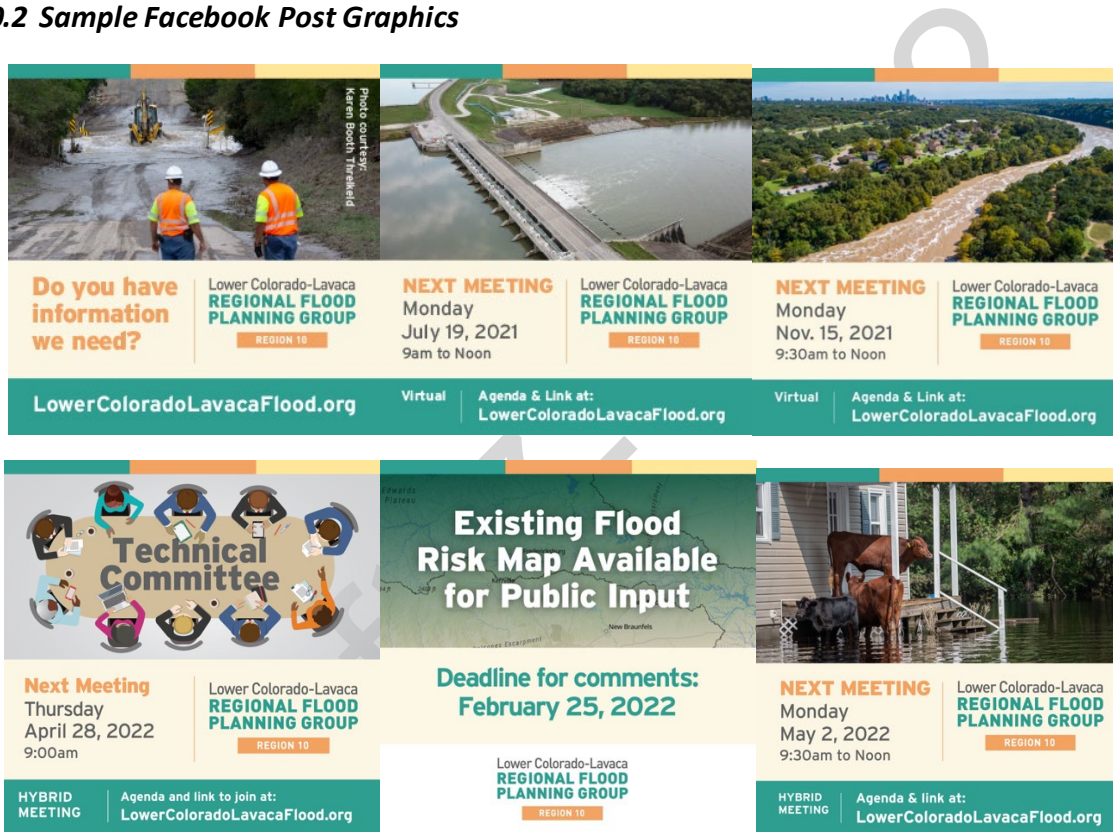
.2 Sample Facebook Post Graphics

Photo courtesy: Karen Booth Threlkeld

Do you have information we need?

Lower Colorado-Lavaca
REGIONAL FLOOD PLANNING GROUP
REGION 10

LowerColoradoLavacaFlood.org

NEXT MEETING
Monday
July 19, 2021
9am to Noon

Lower Colorado-Lavaca
REGIONAL FLOOD PLANNING GROUP
REGION 10

Virtual | Agenda & Link at:
LowerColoradoLavacaFlood.org

NEXT MEETING
Monday
Nov. 15, 2021
9:30am to Noon

Lower Colorado-Lavaca
REGIONAL FLOOD PLANNING GROUP
REGION 10

Virtual | Agenda & Link at:
LowerColoradoLavacaFlood.org

Technical Committee

Next Meeting
Thursday
April 28, 2022
9:00am

Lower Colorado-Lavaca
REGIONAL FLOOD PLANNING GROUP
REGION 10

HYBRID MEETING | Agenda and link to join at:
LowerColoradoLavacaFlood.org

Edwards Plateau

Existing Flood Risk Map Available for Public Input

New Braunfels

Deadline for comments:
February 25, 2022

Lower Colorado-Lavaca
REGIONAL FLOOD PLANNING GROUP
REGION 10

NEXT MEETING
Monday
May 2, 2022
9:30am to Noon

Lower Colorado-Lavaca
REGIONAL FLOOD PLANNING GROUP
REGION 10

HYBRID MEETING | Agenda & link at:
LowerColoradoLavacaFlood.org